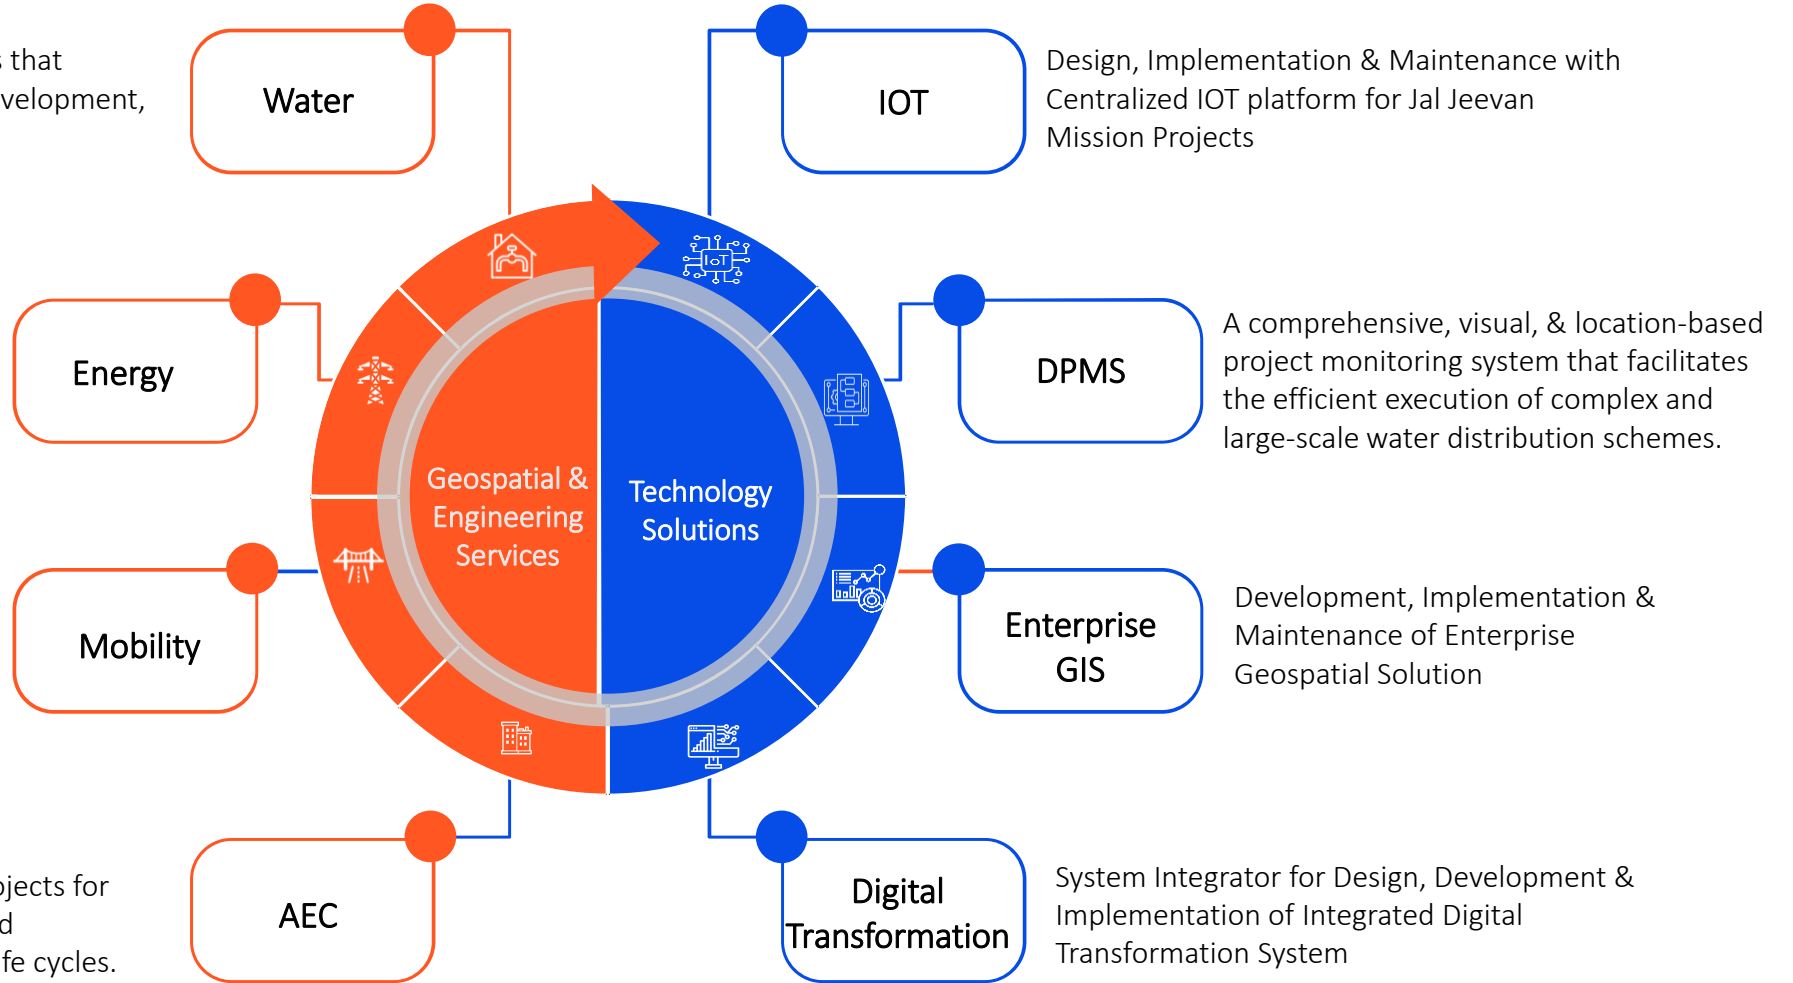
s that velopment,

Water

Energy

Mobility

AEC

ojects for d fe cycles.

IOT

Design, Implementation & Maintenance with Centralized IOT platform for Jal Jeevan Mission Projects

IoT

DPMS

A comprehensive, visual, & location-based project monitoring system that facilitates the efficient execution of complex and large-scale water distribution schemes.

Geospatial & Engineering Services

Technology Solutions

Enterprise GIS

Development, Implementation & Maintenance of Enterprise Geospatial Solution

Digital Transformation

System Integrator for Design, Development & Implementation of Integrated Digital Transformation System